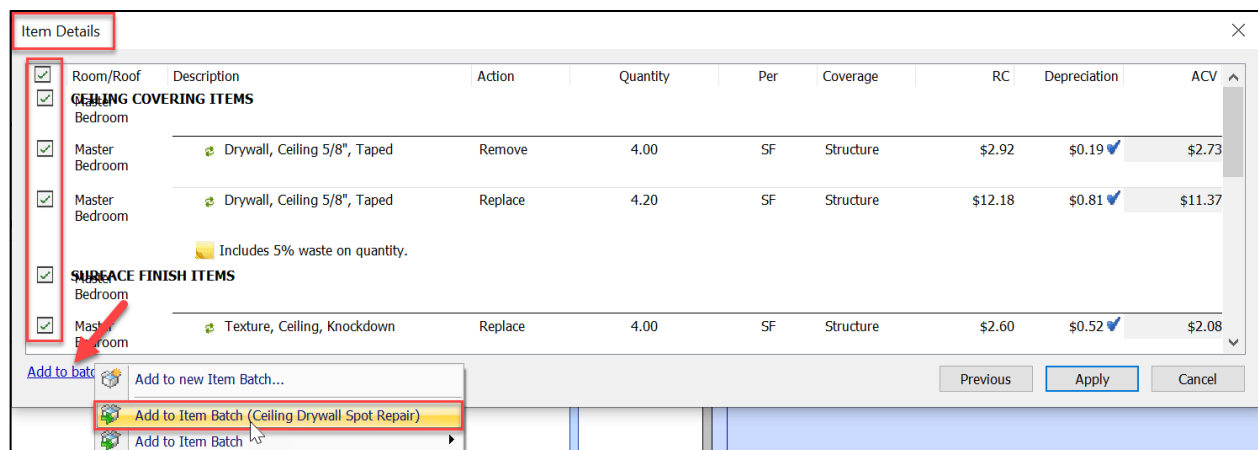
Item Details

| Room/Roof | Description | Action | Quantity | Per | Coverage | RC | Depreciation | ACV |
|---|---|---|---|---|---|---|---|---|
| Master Bedroom | CEILING COVERING ITEMS | | | | | | | |
| Master Bedroom | Drywall, Ceiling 5/8", Taped | Remove | 4.00 | SF | Structure | $2.92 | $0.19 | $2.73 |
| Master Bedroom | Drywall, Ceiling 5/8", Taped | Replace | 4.20 | SF | Structure | $12.18 | $0.81 | $11.37 |
| | Includes 5% waste on quantity. | | | | | | | |
| Master Bedroom | SURFACE FINISH ITEMS | | | | | | | |
| Master Bedroom | Texture, Ceiling, Knockdown | Replace | 4.00 | SF | Structure | $2.60 | $0.52 | $2.08 |

Add to batc

Add to new Item Batch...

Add to Item Batch (Ceiling Drywall Spot Repair)

Add to Item Batch

Previous

Apply

Cancel